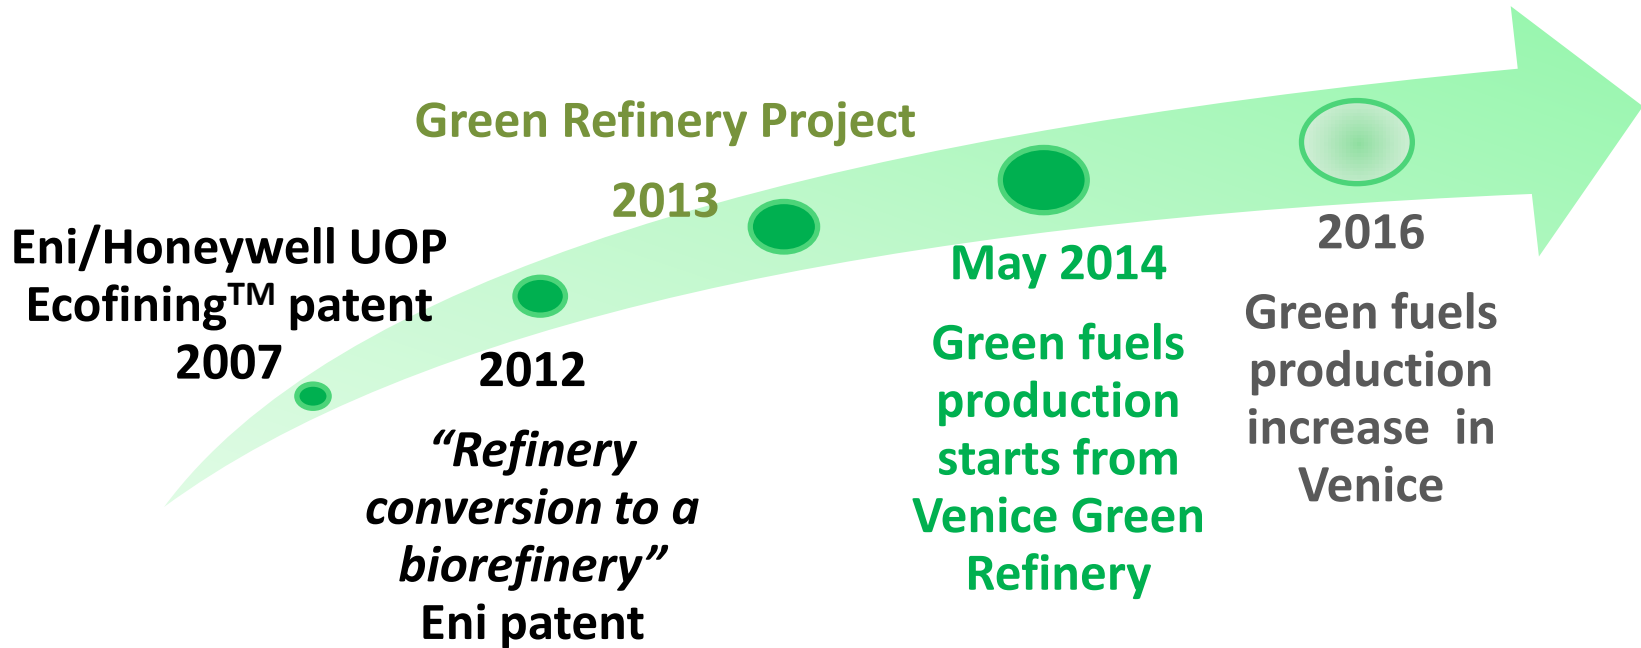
Green Refinery Project

2013

Eni/Honeywell UOP Ecofining$^{TM}$ patent 2007

2012

“Refinery conversion to a biorefinery” Eni patent

May 2014

Green fuels production starts from Venice Green Refinery

2016

Green fuels production increase in Venice